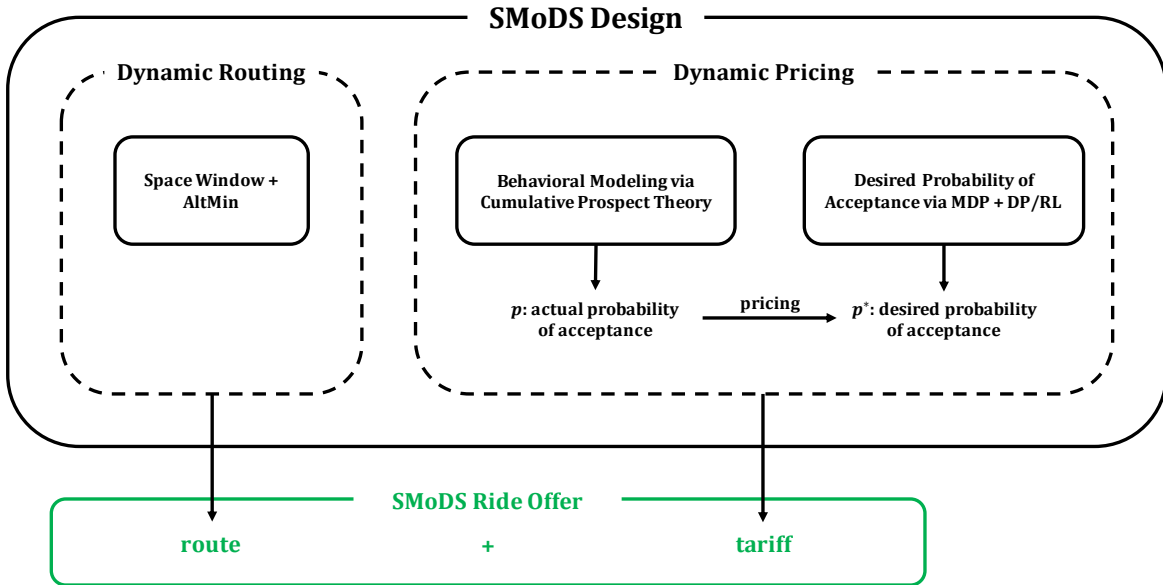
SMoDS Design

Dynamic Routing

Space Window + AltMin

Dynamic Pricing

Behavioral Modeling via Cumulative Prospect Theory

Desired Probability of Acceptance via MDP + DP/RL

$p$: actual probability of acceptance

pricing

$p^*$: desired probability of acceptance

SMoDS Ride Offer

route

+

tariff